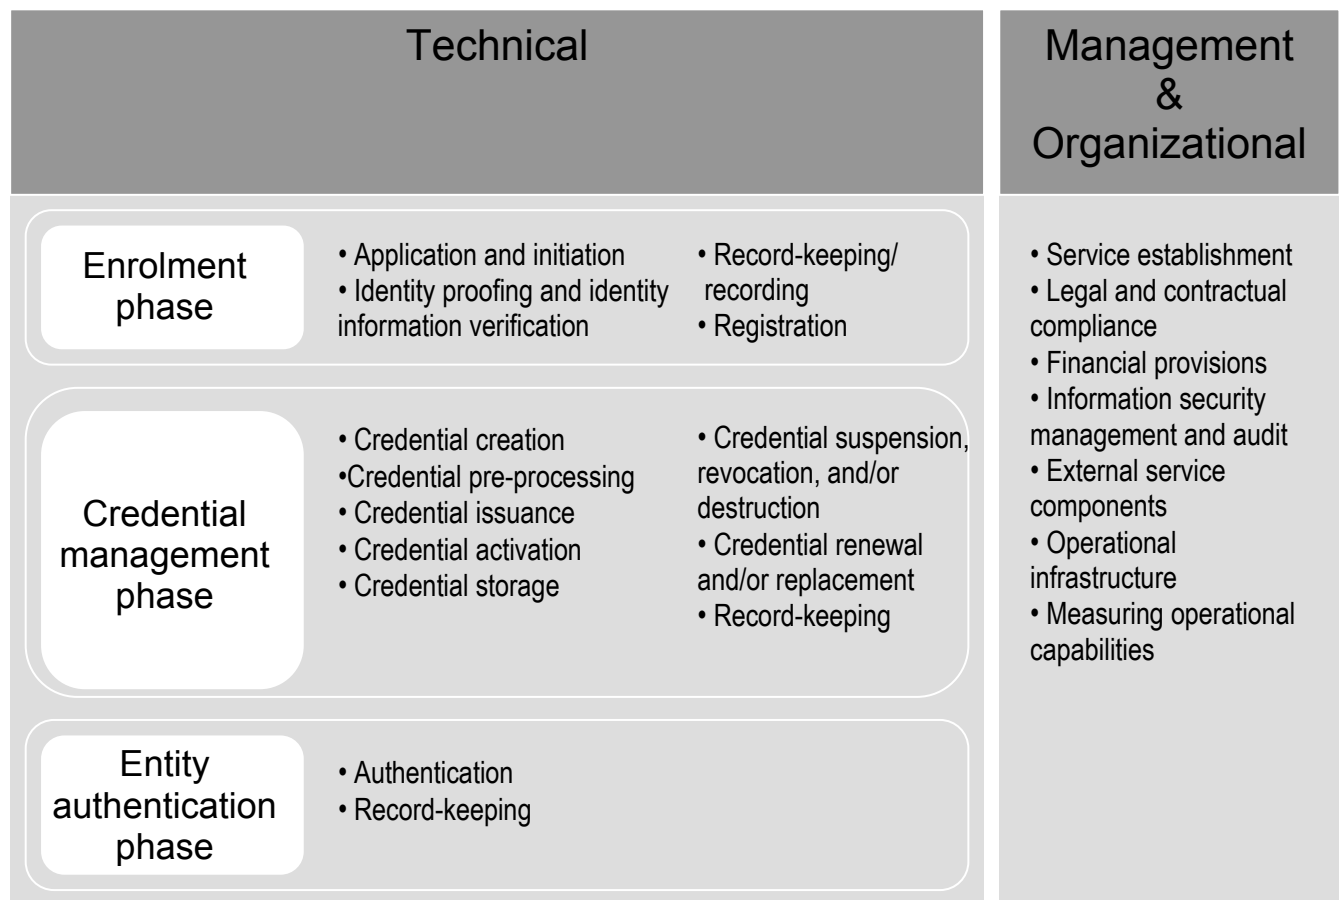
Technical

Enrolment phase

• Application and initiation
• Identity proofing and identity information verification

• Record-keeping/ recording
• Registration

Credential management phase

• Credential creation
•Credential pre-processing
• Credential issuance
• Credential activation
• Credential storage

• Credential suspension, revocation, and/or destruction
• Credential renewal and/or replacement
• Record-keeping

Entity authentication phase

• Authentication
• Record-keeping

Management & Organizational

• Service establishment
• Legal and contractual compliance
• Financial provisions
• Information security management and audit
• External service components
• Operational infrastructure
• Measuring operational capabilities